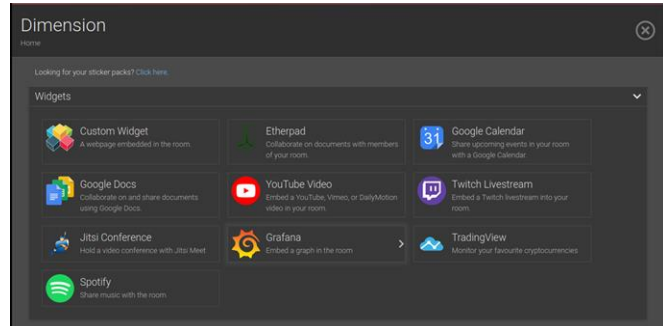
Dimension
Home

Looking for your sticker packs? Click here.

Widgets

Custom Widget
A webpage embedded in the room.

Etherpad
Collaborate on documents with members of your room.

31

Google Calendar
Share upcoming events in your room with a Google Calendar.

Google Docs
Collaborate on and share documents using Google Docs.

YouTube Video
Embed a YouTube, Vimeo, or DailyMotion video in your room.

Twitch Livestream
Embed a Twitch livestream into your room.

Jitsi Conference
Hold a video conference with Jitsi Meet

Grafana
Embed a graph in the room

TradingView
Monitor your favourite cryptocurrencies

Spotify
Share music with the room